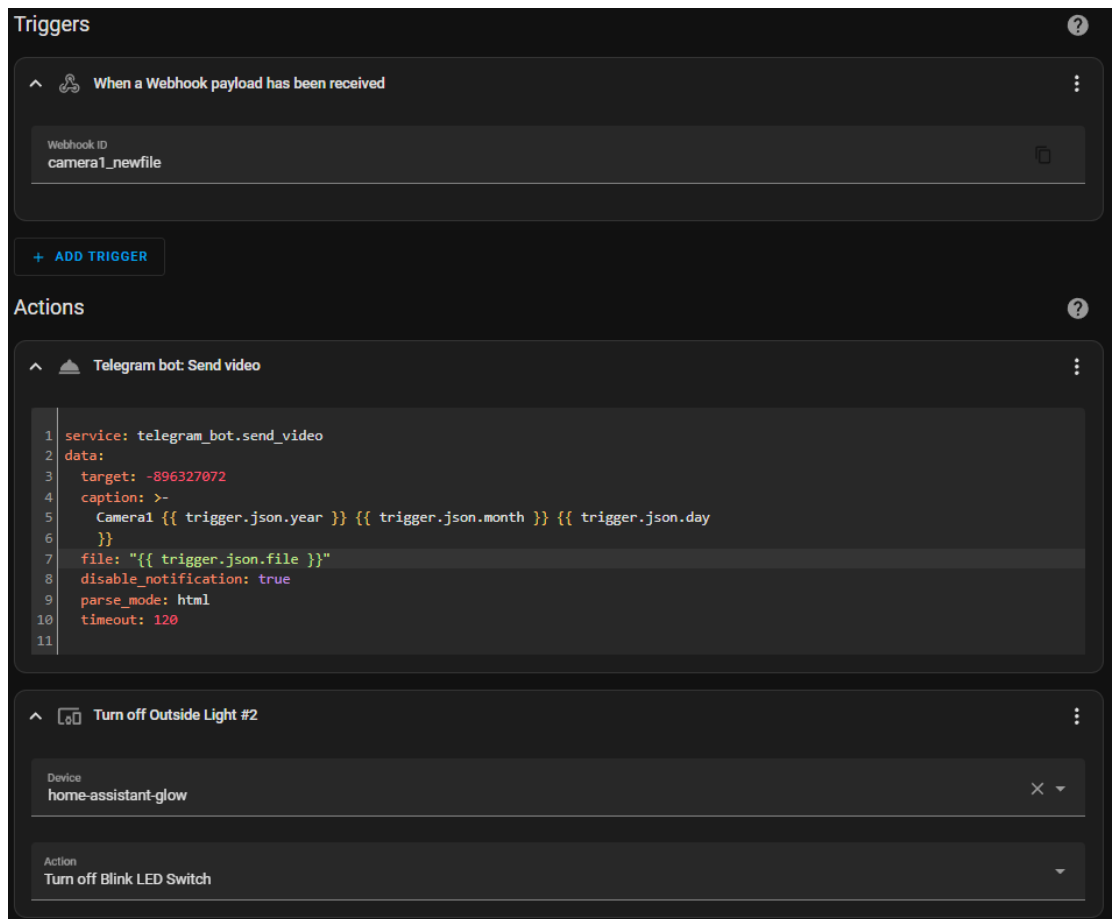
Triggers

When a Webhook payload has been received

Webhook ID
camera1_newfile

+ ADD TRIGGER

Actions

Telegram bot: Send video

1 service: telegram_bot.send_video
2 data:
3   target: -896327072
4   caption: >-
5     Camera1 {{ trigger.json.year }} {{ trigger.json.month }} {{ trigger.json.day
6     }}
7   file: "{{ trigger.json.file }}"
8   disable_notification: true
9   parse_mode: html
10  timeout: 120
11

Turn off Outside Light #2

Device
home-assistant-glow

Action
Turn off Blink LED Switch